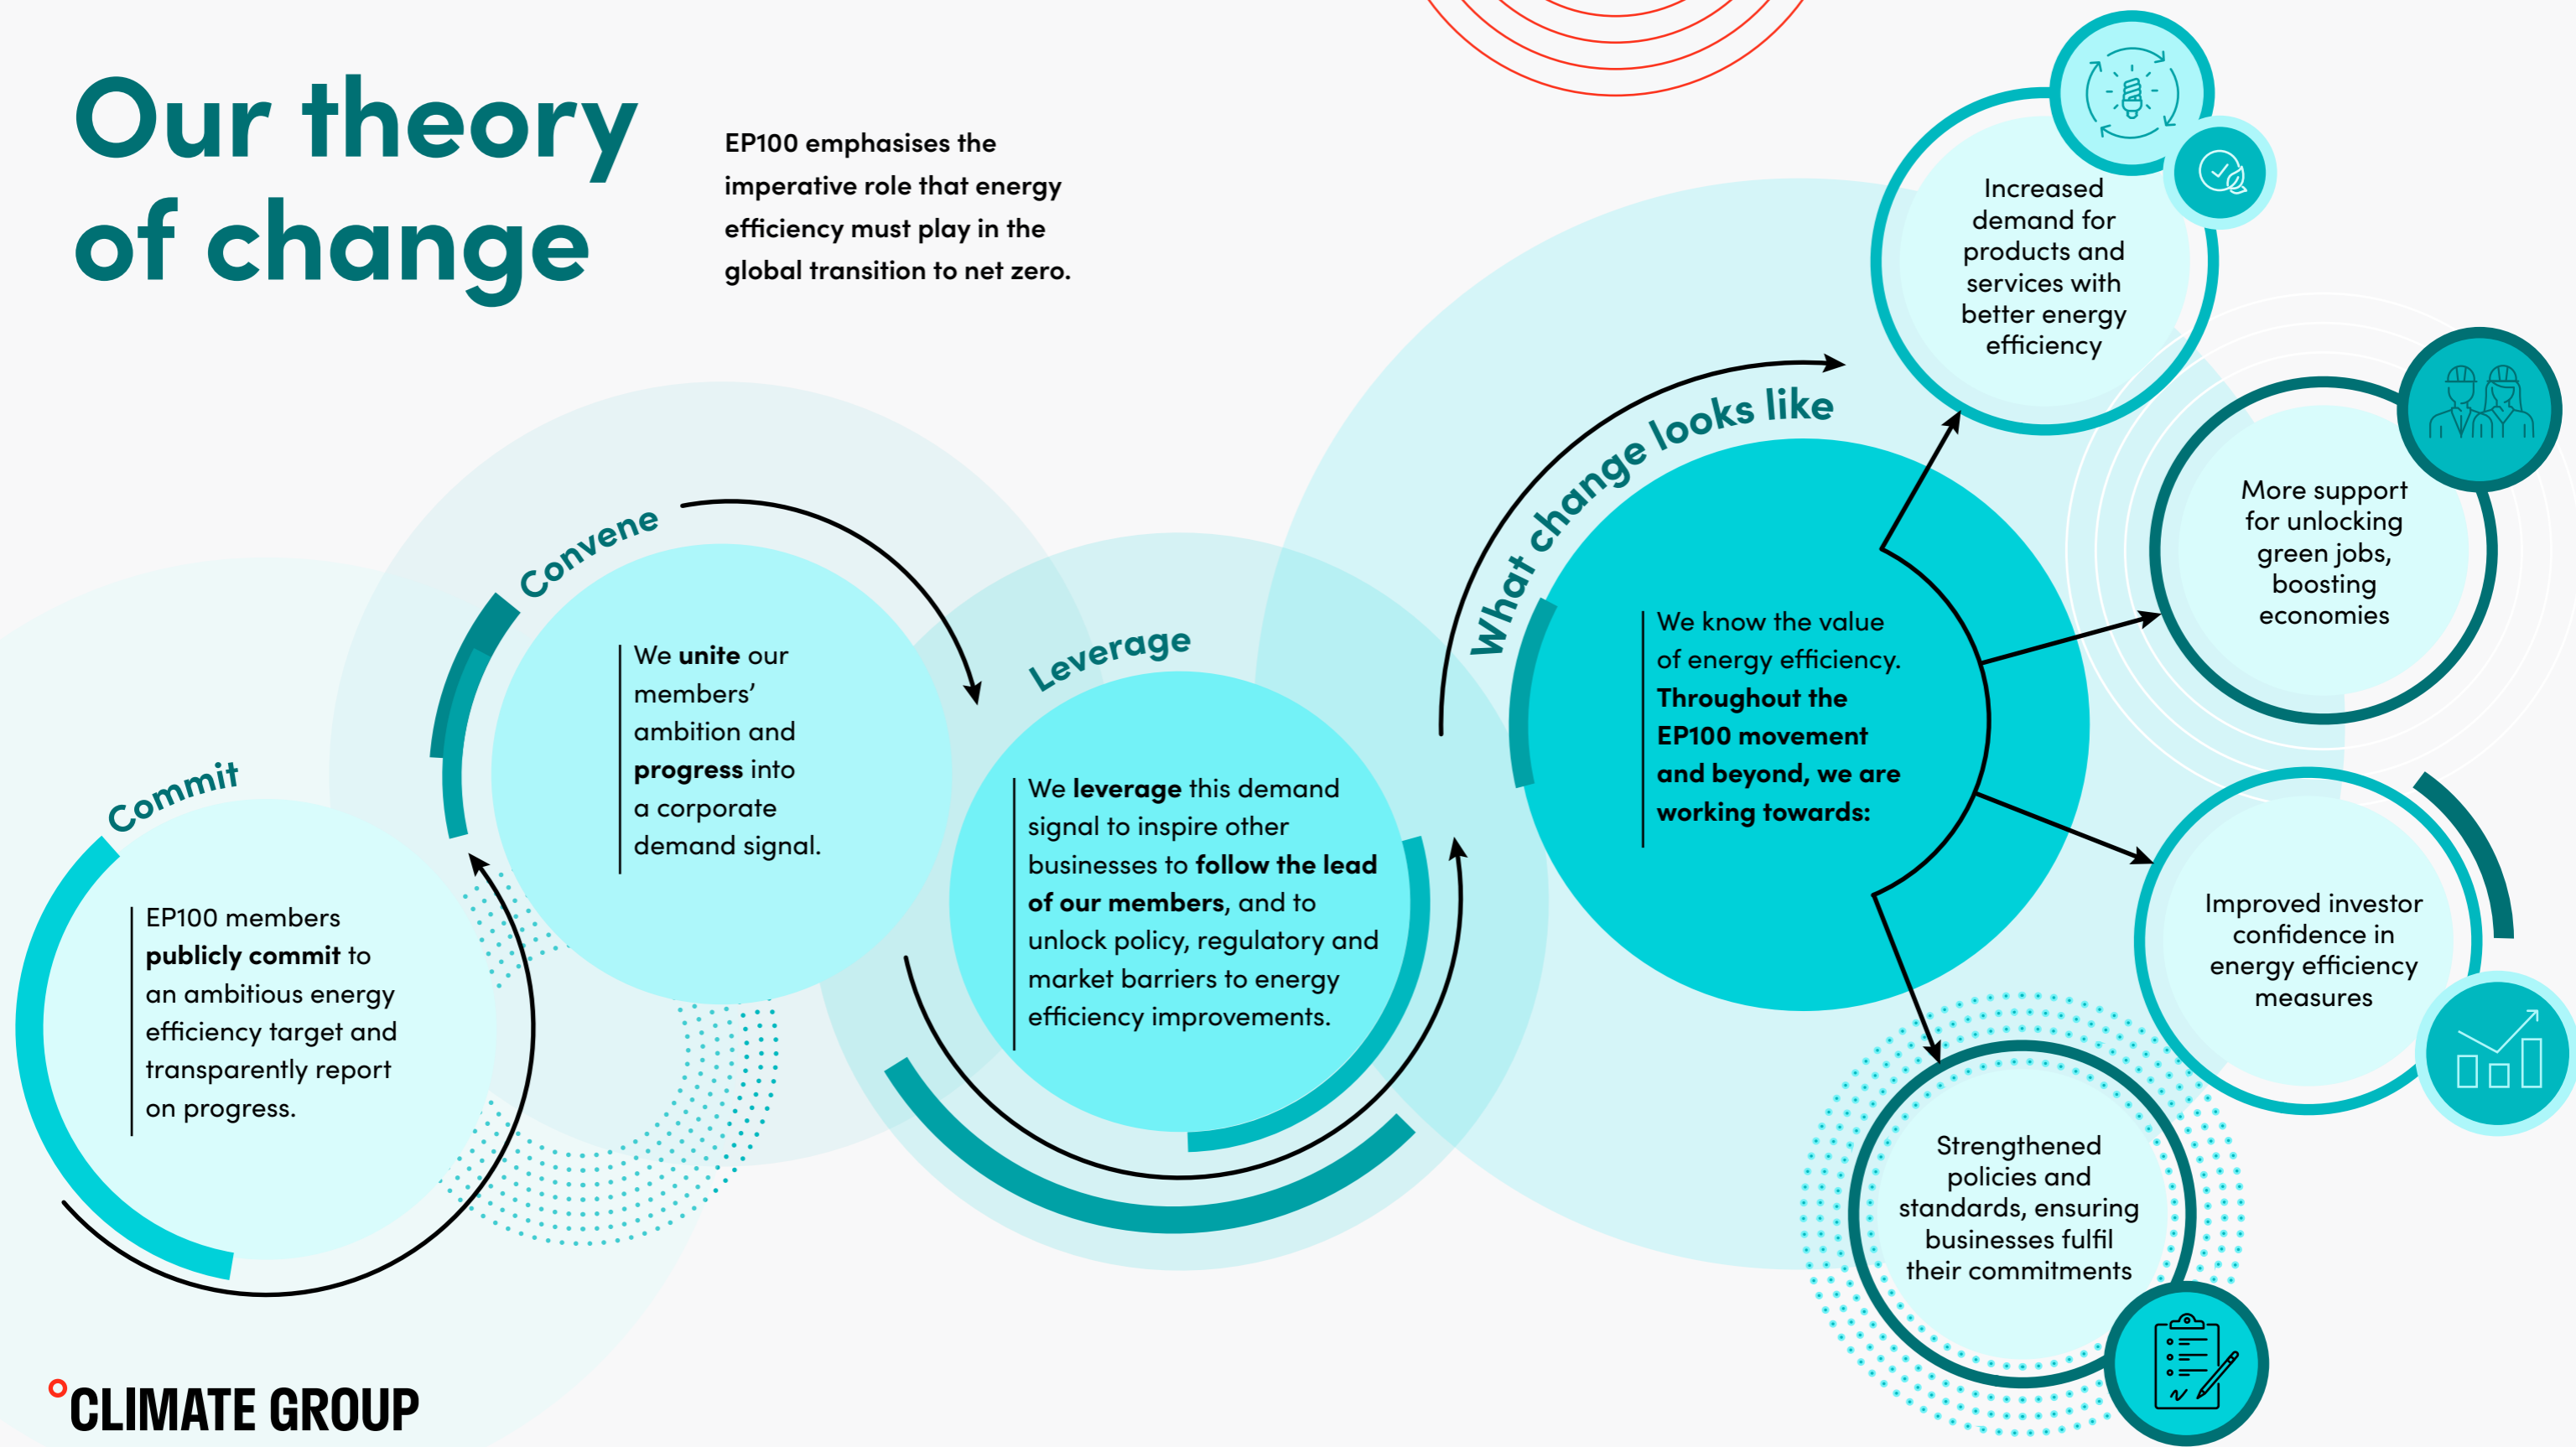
Our theory of change

EP100 emphasises the imperative role that energy efficiency must play in the global transition to net zero.

Commit

EP100 members publicly commit to an ambitious energy efficiency target and transparently report on progress.

Convene

We unite our members' ambition and progress into a corporate demand signal.

Leverage

We leverage this demand signal to inspire other businesses to follow the lead of our members, and to unlock policy, regulatory and market barriers to energy efficiency improvements.

What change looks like

We know the value of energy efficiency. Throughout the EP100 movement and beyond, we are working towards:

Increased demand for products and services with better energy efficiency

More support for unlocking green jobs, boosting economies

Improved investor confidence in energy efficiency measures

Strengthened policies and standards, ensuring businesses fulfil their commitments

CLIMATE GROUP